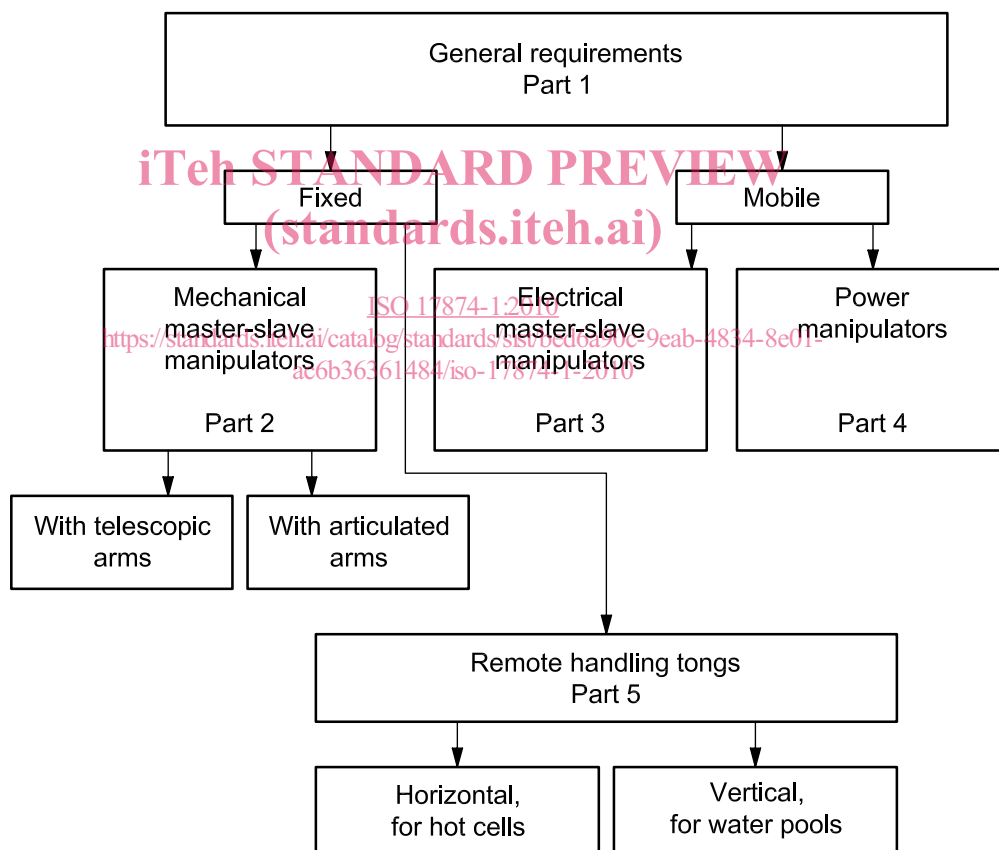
General requirements
Part 1

iTeh STANDARD PREVIEW
(standards.iteh.ai)

Fixed

Mobile

Mechanical master-slave manipulators

Part 2

ISO 17874-1:2010
https://standards.iteh.ai/catalog/standards/sist/bcd6a90c-9eab-4834-8e01-ac6b36361484/iso-17874-1-2010

Electrical master-slave manipulators

Part 3

Power manipulators

Part 4

With telescopic arms

With articulated arms

Remote handling tongs
Part 5

Horizontal, for hot cells

Vertical, for water pools